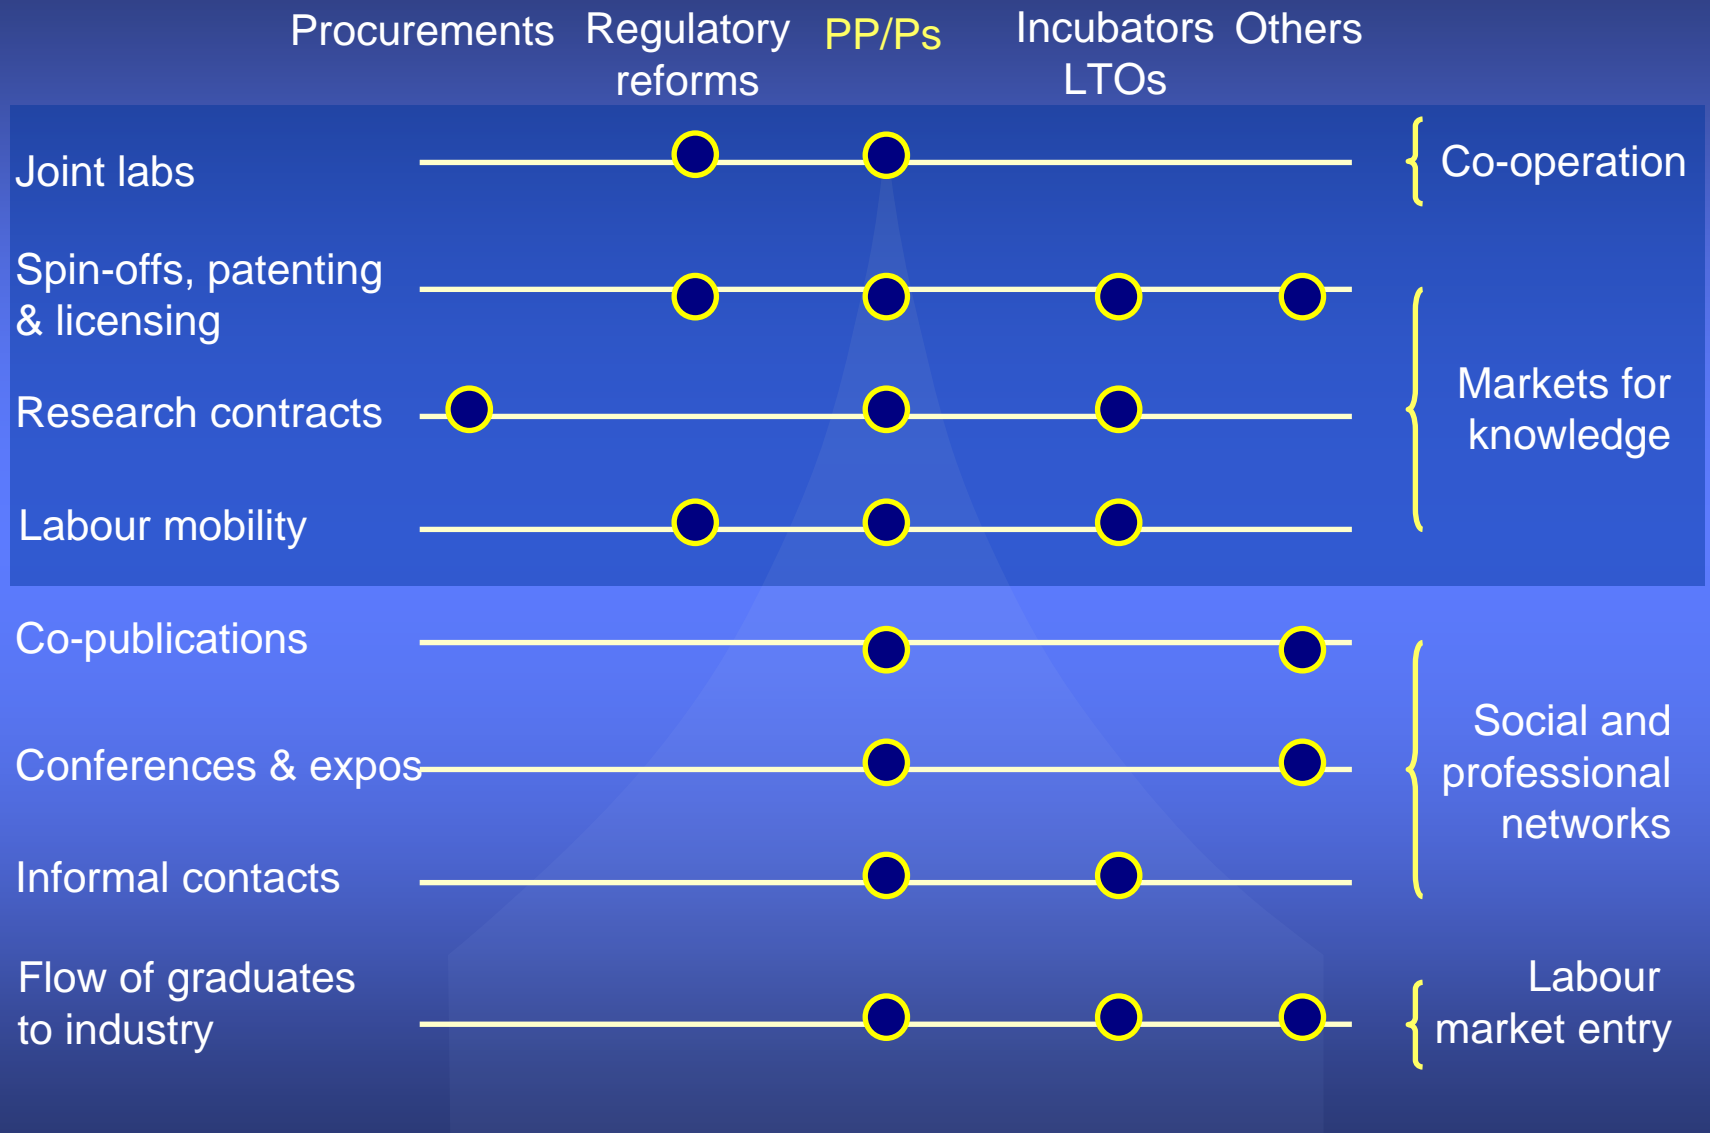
Procurements Regulatory reforms PP/Ps Incubators LTOs Others

Joint labs

Spin-offs, patenting & licensing

Research contracts

Labour mobility

Co-publications

Conferences & expos

Informal contacts

Flow of graduates to industry

Co-operation

Markets for knowledge

Social and professional networks

Labour market entry